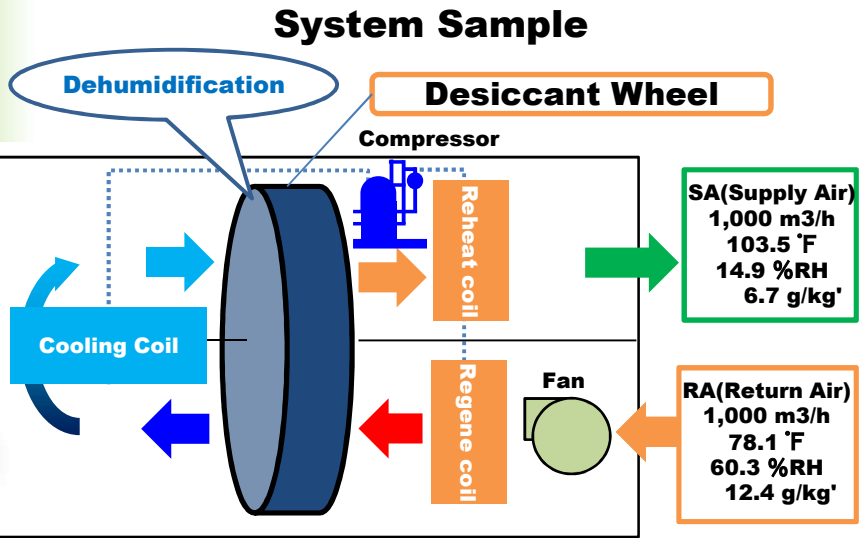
System Sample

Dehumidification

Desiccant Wheel

Compressor

Reheat coil

SA(Supply Air)
1,000 m3/h
103.5 ˚F
14.9 %RH
6.7 g/kg'

Cooling Coil

Fan

Regene coil

RA(Return Air)
1,000 m3/h
78.1 ˚F
60.3 %RH
12.4 g/kg'